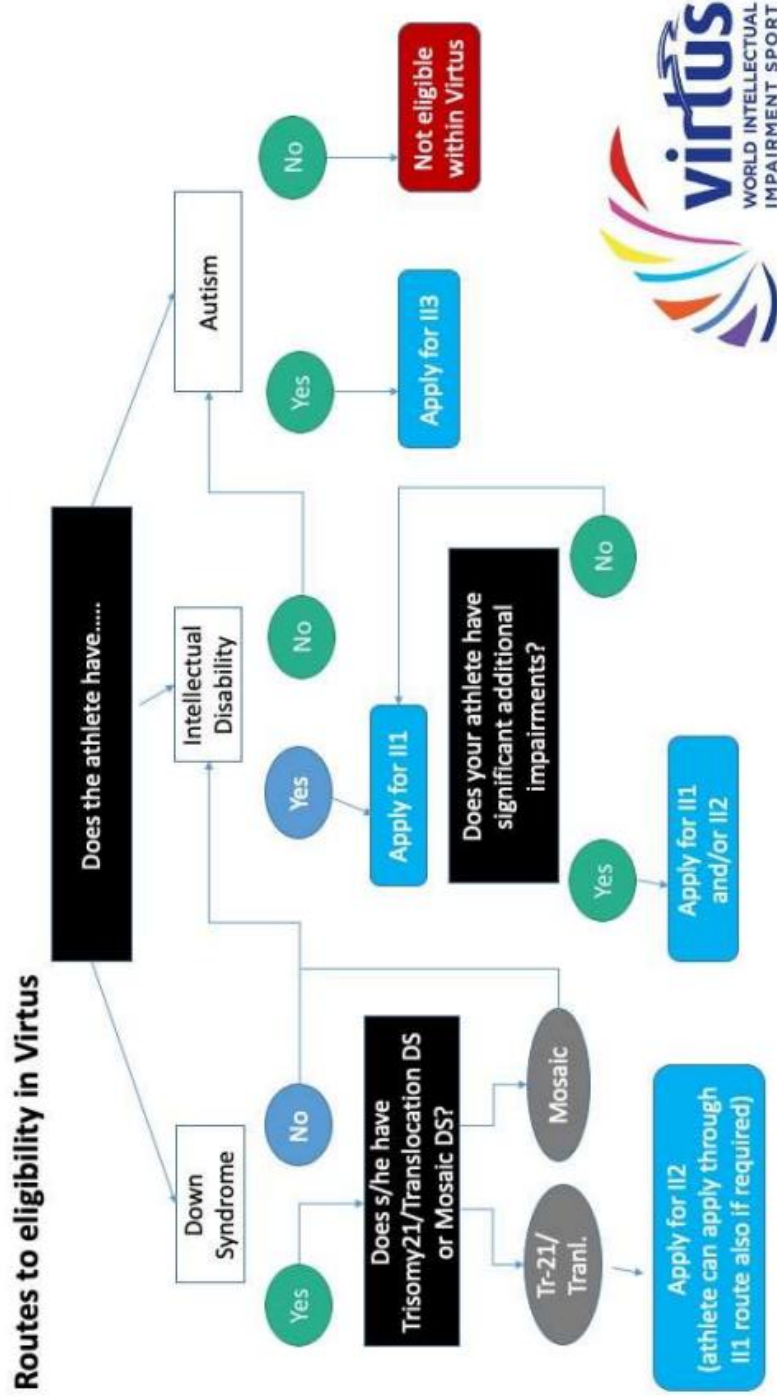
Routes to eligibility in Virtus

Does the athlete have.....

Down Syndrome

Intellectual Disability

Autism

Yes

No

Does s/he have Trisomy21/Translocation DS or Mosaic DS?

Tr-21/ Tranl.

Mosaic

Apply for II2 (athlete can apply through II1 route also if required)

Yes

Apply for II1

No

Does your athlete have significant additional impairments?

Yes

No

Apply for II1 and/or II2

Yes

Apply for II3

No

Not eligible within Virtus

virtus
WORLD INTELLECTUAL IMPAIRMENT SPORT